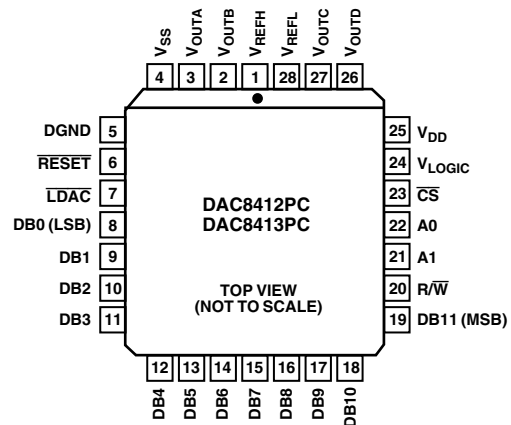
$V_{SS}$ 4
$V_{OUTA}$ 3
$V_{OUTB}$ 2
$V_{REFH}$ 1
$V_{REFL}$ 28
$V_{OUTC}$ 27
$V_{OUTD}$ 26

DGND 5
$\overline{RESET}$ 6
$\overline{LDAC}$ 7
DB0 (LSB) 8
DB1 9
DB2 10
DB3 11

DAC8412PC
DAC8413PC

TOP VIEW
(NOT TO SCALE)

25 $V_{DD}$
24 $V_{LOGIC}$
23 $\overline{CS}$
22 A0
21 A1
20 R/$\overline{W}$
19 DB11 (MSB)

12 DB4
13 DB5
14 DB6
15 DB7
16 DB8
17 DB9
18 DB10